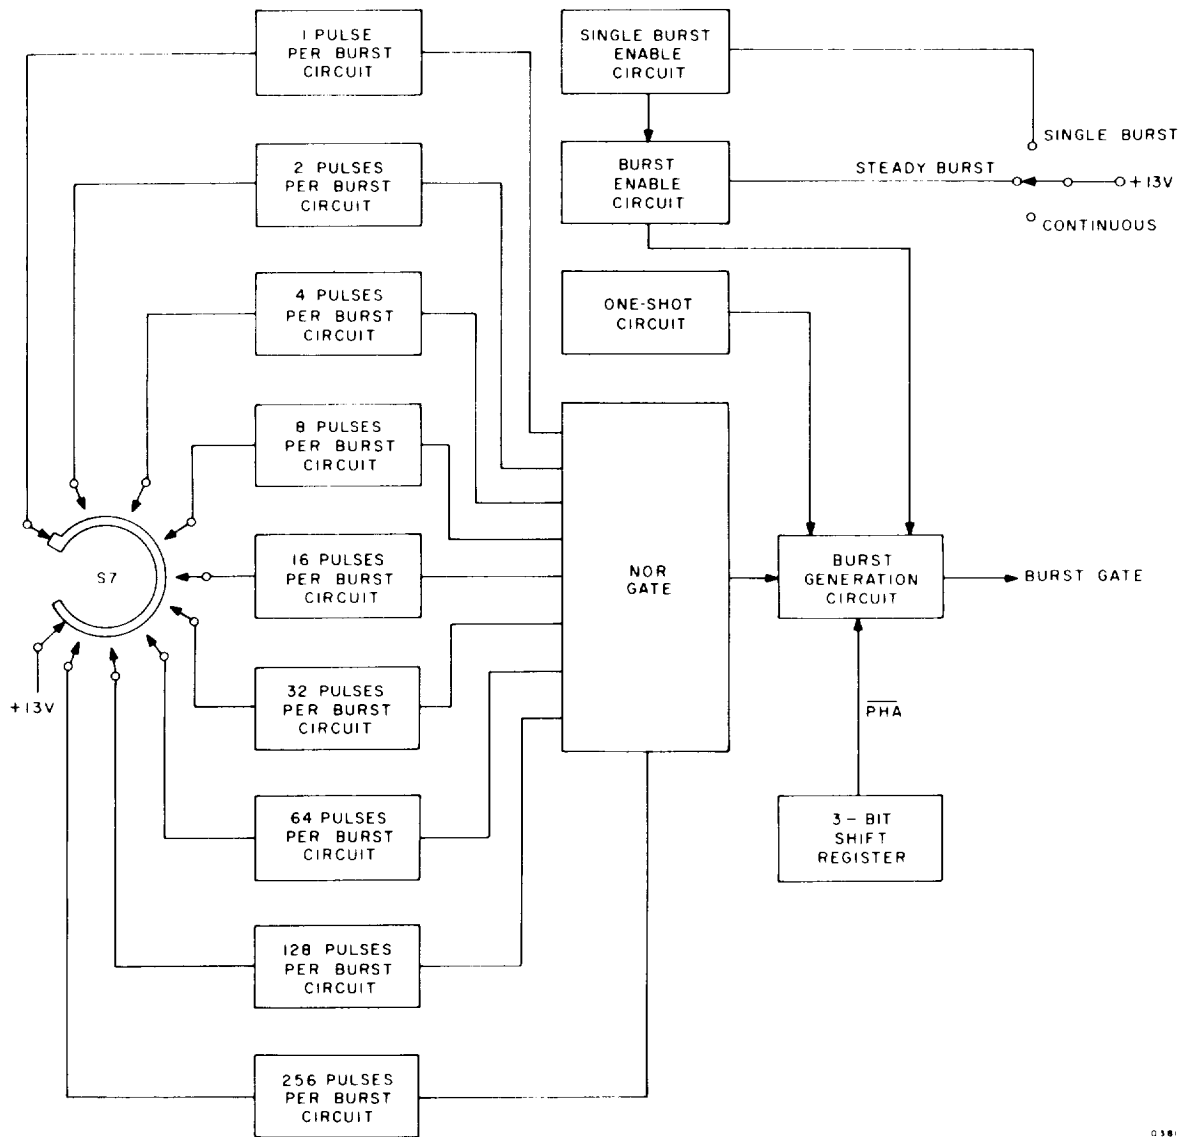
1 PULSE PER BURST CIRCUIT

2 PULSES PER BURST CIRCUIT

4 PULSES PER BURST CIRCUIT

8 PULSES PER BURST CIRCUIT

16 PULSES PER BURST CIRCUIT

32 PULSES PER BURST CIRCUIT

64 PULSES PER BURST CIRCUIT

128 PULSES PER BURST CIRCUIT

256 PULSES PER BURST CIRCUIT

S7

+13V

SINGLE BURST ENABLE CIRCUIT

SINGLE BURST

BURST ENABLE CIRCUIT

STEADY BURST

+13V

CONTINUOUS

ONE-SHOT CIRCUIT

NOR GATE

BURST GENERATION CIRCUIT

BURST GATE

$\overline{PHA}$

3 - BIT SHIFT REGISTER

0381